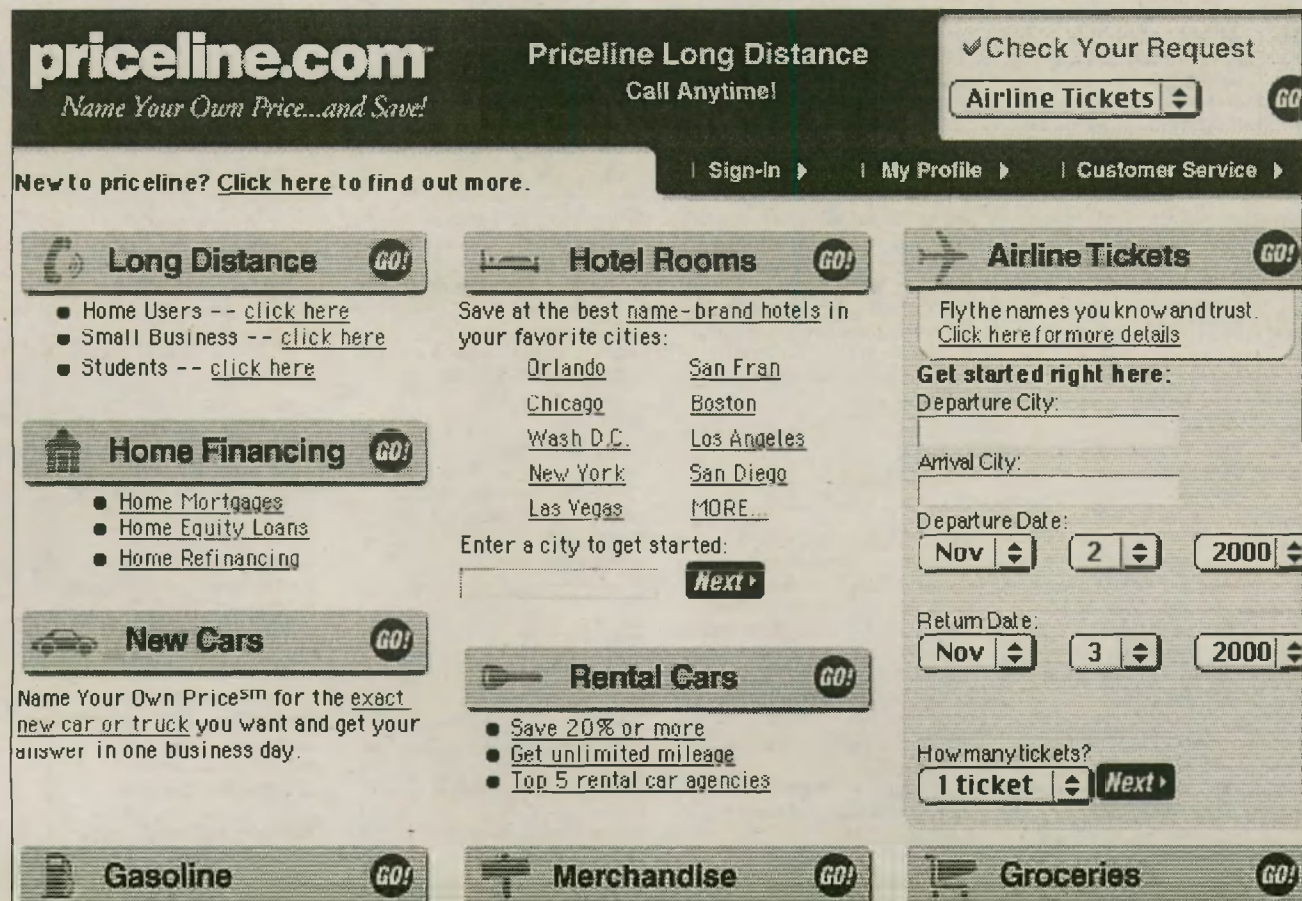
priceline.com
Name Your Own Price...and Save!

Priceline Long Distance
Call Anytime!

✔Check Your Request
Airline Tickets
GO

New to priceline? Click here to find out more.

| Sign-in ▶ | My Profile ▶ | Customer Service ▶

Long Distance GO!
- Home Users -- click here
- Small Business -- click here
- Students -- click here

Home Financing GO!
- Home Mortgages
- Home Equity Loans
- Home Refinancing

New Cars GO!
Name Your Own Price$^{sm}$ for the exact new car or truck you want and get your answer in one business day.

Hotel Rooms GO!
Save at the best name-brand hotels in your favorite cities:

| | |
|---|---|
| Orlando | San Fran |
| Chicago | Boston |
| Wash D.C. | Los Angeles |
| New York | San Diego |
| Las Vegas | MORE... |

Enter a city to get started:
Next ▸

Rental Cars GO!
- Save 20% or more
- Get unlimited mileage
- Top 5 rental car agencies

Airline Tickets GO!
Fly the names you know and trust.
Click here for more details
Get started right here:
Departure City:
Arrival City:
Departure Date:
Nov 2 2000
Return Date:
Nov 3 2000
How many tickets?
1 ticket Next ▸

Gasoline GO!
Merchandise GO!
Groceries GO!